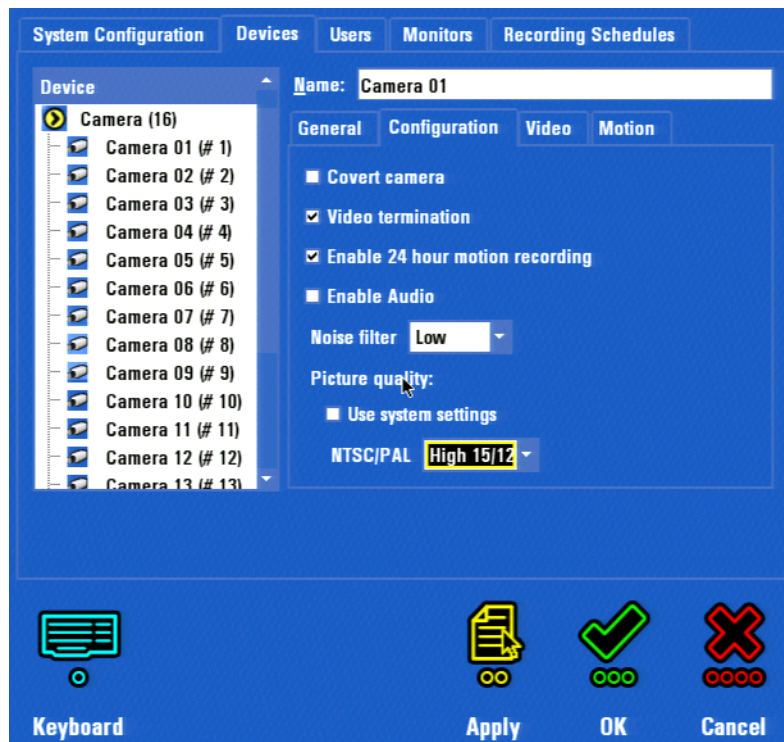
System Configuration | Devices | Users | Monitors | Recording Schedules

Device

Camera (16)
Camera 01 (# 1)
Camera 02 (# 2)
Camera 03 (# 3)
Camera 04 (# 4)
Camera 05 (# 5)
Camera 06 (# 6)
Camera 07 (# 7)
Camera 08 (# 8)
Camera 09 (# 9)
Camera 10 (# 10)
Camera 11 (# 11)
Camera 12 (# 12)
Camera 13 (# 13)

Name: Camera 01

General | Configuration | Video | Motion

Covert camera
Video termination
Enable 24 hour motion recording
Enable Audio
Noise filter Low
Picture quality:
Use system settings
NTSC/PAL High 15/12

Keyboard
Apply
OK
Cancel